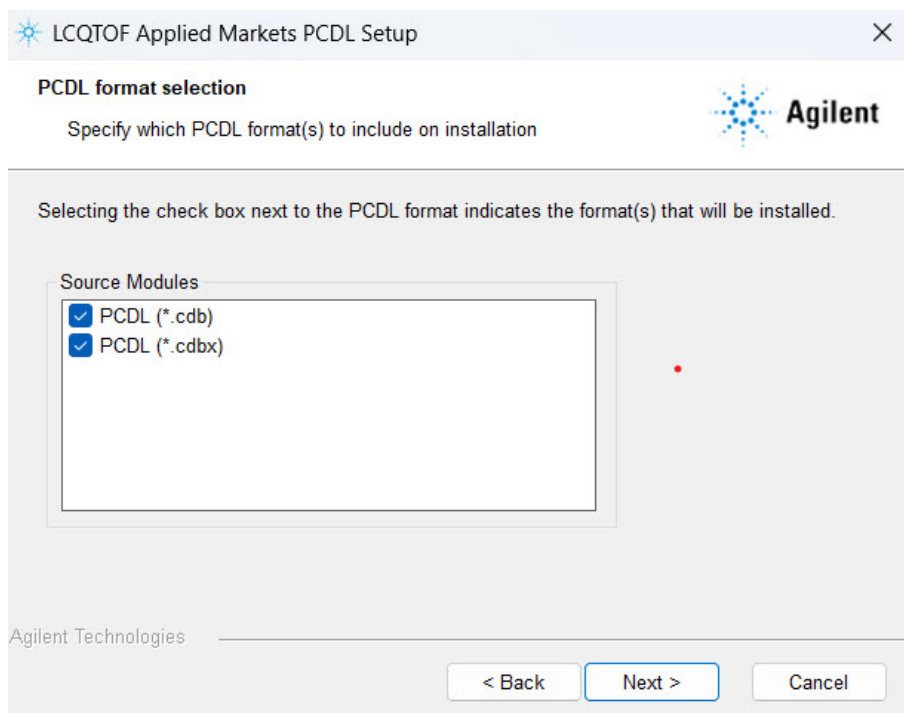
LCQTOF Applied Markets PCDL Setup

PCDL format selection

Specify which PCDL format(s) to include on installation

Agilent

Selecting the check box next to the PCDL format indicates the format(s) that will be installed.

Source Modules

PCDL (*.cdb)

PCDL (*.cdbx)

Agilent Technologies

< Back

Next >

Cancel